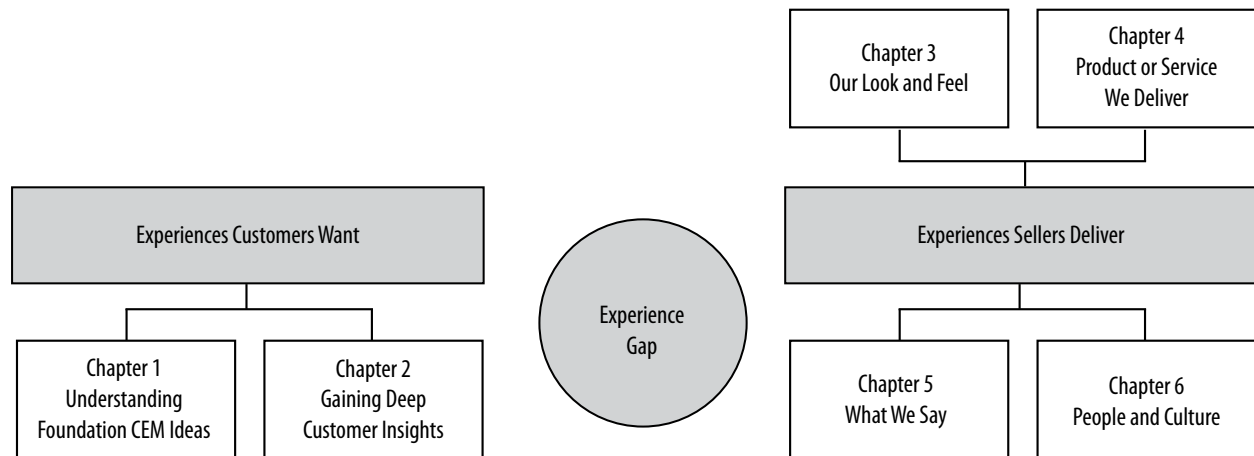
Chapter 3
Our Look and Feel

Chapter 4
Product or Service
We Deliver

Experiences Customers Want

Experience
Gap

Experiences Sellers Deliver

Chapter 1
Understanding
Foundation CEM Ideas

Chapter 2
Gaining Deep
Customer Insights

Chapter 5
What We Say

Chapter 6
People and Culture